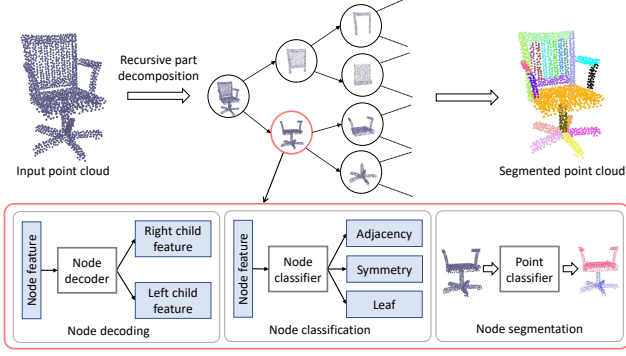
Recursive part decomposition

Input point cloud

Segmented point cloud

Node feature

Node decoder

Right child feature

Left child feature

Node decoding

Node feature

Node classifier

Adjacency

Symmetry

Leaf

Node classification

Point classifier

Node segmentation